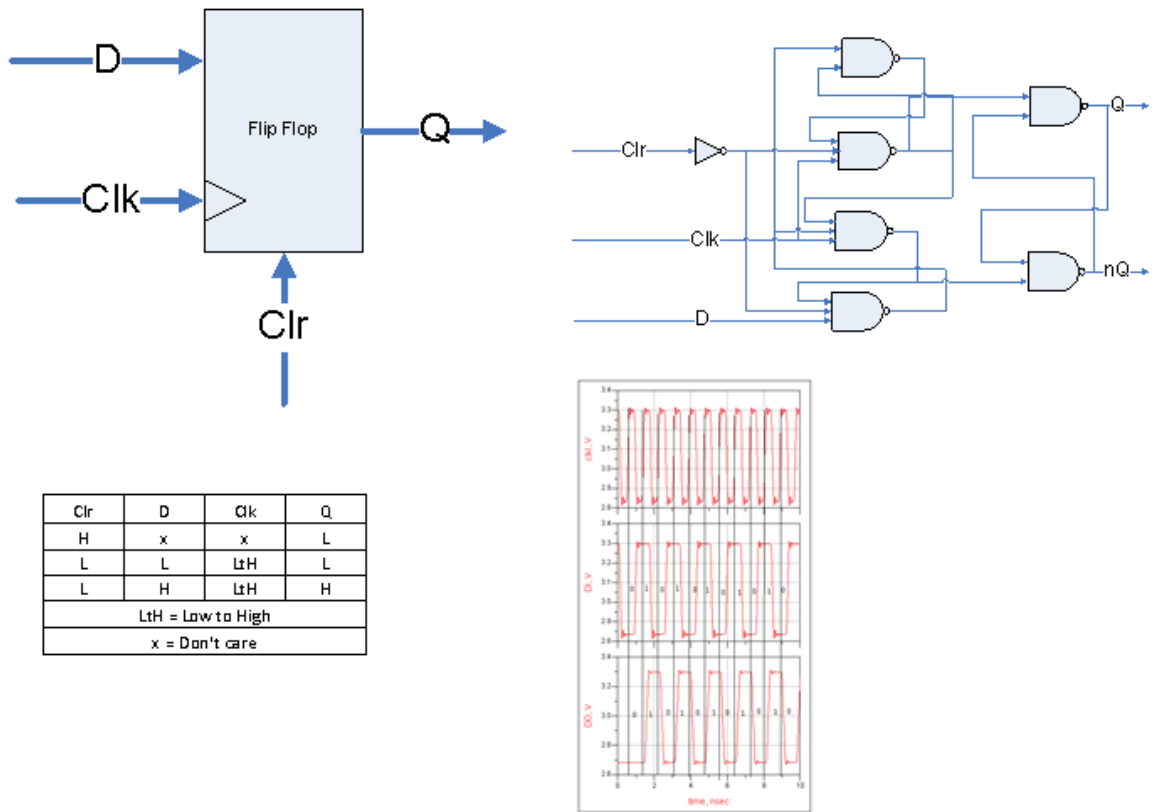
D

Flip Flop

Q

Clk

Clr

Clr

Clk

D

Q

nQ

| Clr | D | Clk | Q |
|---|---|---|---|
| H | x | x | L |
| L | L | LtH | L |
| L | H | LtH | H |
| LtH = Low to High | | | |
| x = Don't care | | | |

3.4
3.3
3.2
3.1
3.0
2.9
2.8
CK, V

3.4
3.3
3.2
3.1
3.0
2.9
2.8
DI, V
0 1 0 1 0 1 0 1 0 1

3.4
3.2
3.0
2.8
2.6
DO, V
0 1 0 1 0 1 0 1 0

0 2 4 6 8 10
time, nsec